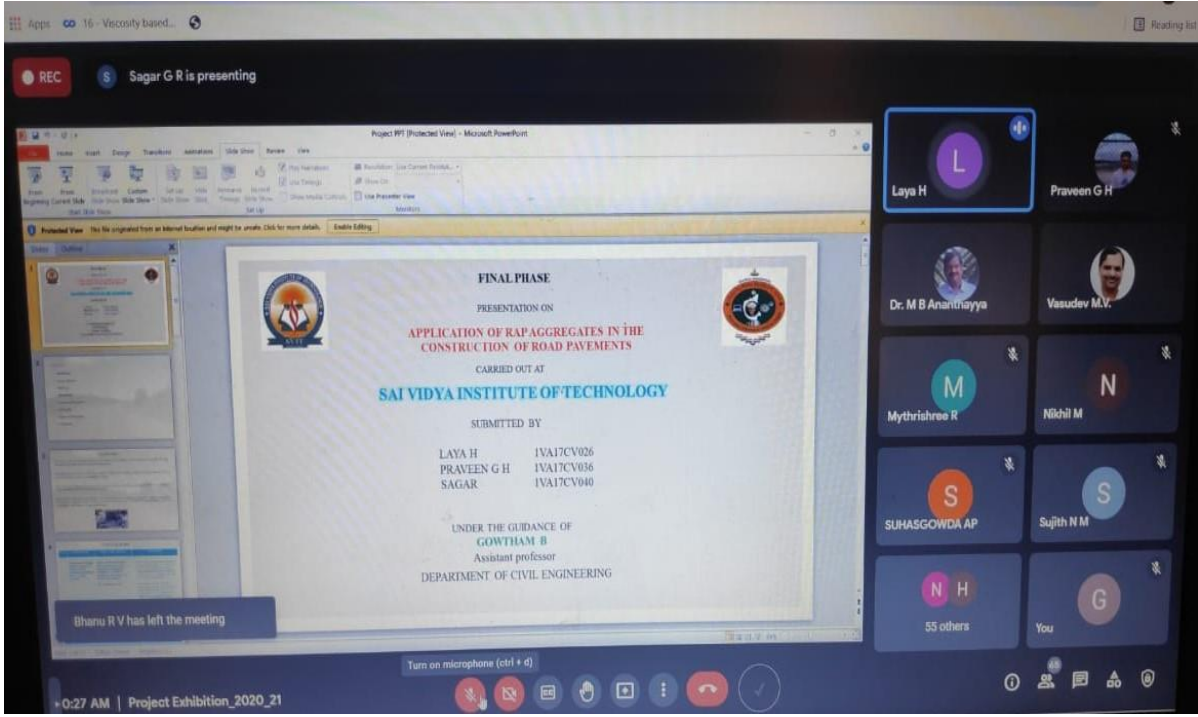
Apps 16 - Viscosity based...

Reading list

REC

S Sagar G R is presenting

Project PPT [Protected View] - Microsoft PowerPoint

File Home Insert Design Transitions Animations Slide Show Review View

Protected View This file originated from an Internet location and might be unsafe. Click for more details. Enable Editing

FINAL PHASE

PRESENTATION ON

APPLICATION OF RAP AGGREGATES IN THE CONSTRUCTION OF ROAD PAVEMENTS

CARRIED OUT AT

SAI VIDYA INSTITUTE OF TECHNOLOGY

SUBMITTED BY

| LAYA H | 1VA17CV026 |
|---|---|
| PRAVEEN G H | 1VA17CV036 |
| SAGAR | 1VA17CV040 |

UNDER THE GUIDANCE OF
GOWTHAM B
Assistant professor
DEPARTMENT OF CIVIL ENGINEERING

Bhanu R V has left the meeting

L
Laya H

Praveen G H

Dr. M B Ananthayya

Vasudev M.V.

M
Mythrishree R

N
Nikhil M

S
SUHASGOWDA AP

S
Sujith N M

N H
55 others

G
You

Turn on microphone (ctrl + d)

0:27 AM | Project Exhibition_2020_21

65